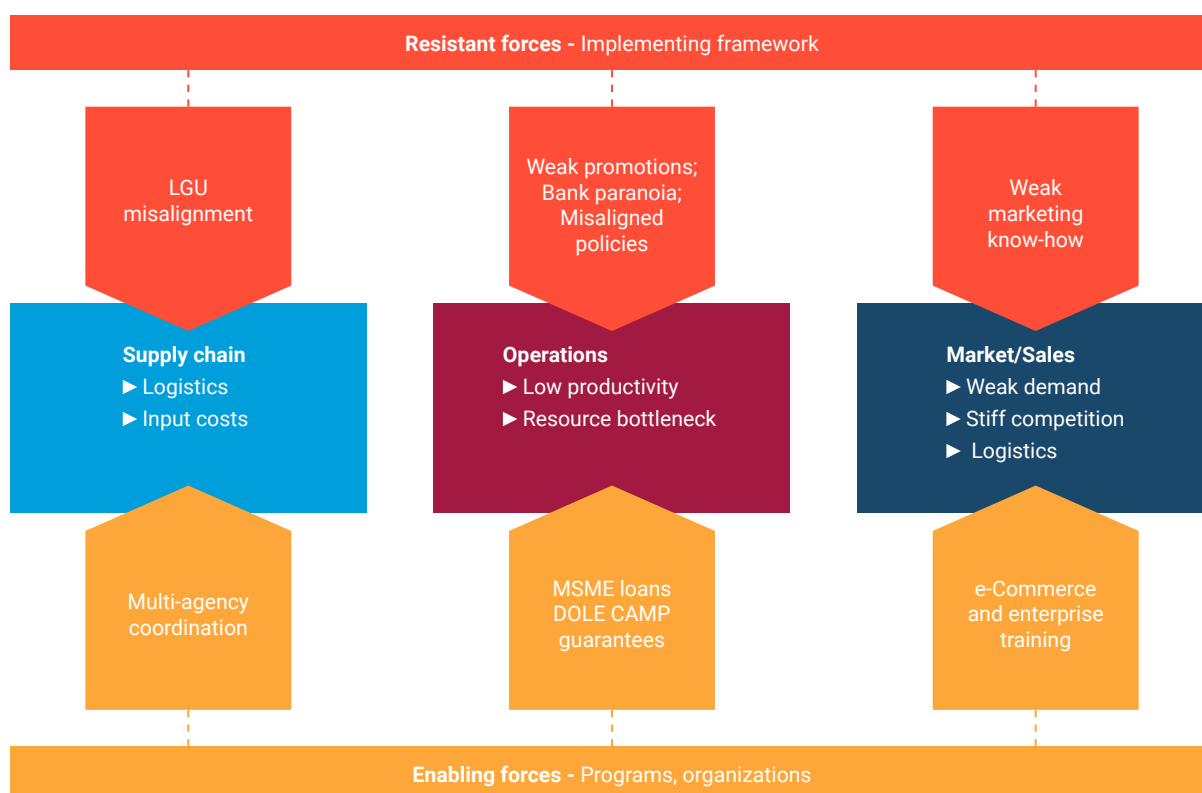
Resistant forces - Implementing framework

LGU misalignment

Weak promotions; Bank paranoia; Misaligned policies

Weak marketing know-how

Supply chain
► Logistics
► Input costs

Operations
► Low productivity
► Resource bottleneck

Market/Sales
► Weak demand
► Stiff competition
► Logistics

Multi-agency coordination

MSME loans DOLE CAMP guarantees

e-Commerce and enterprise training

Enabling forces - Programs, organizations